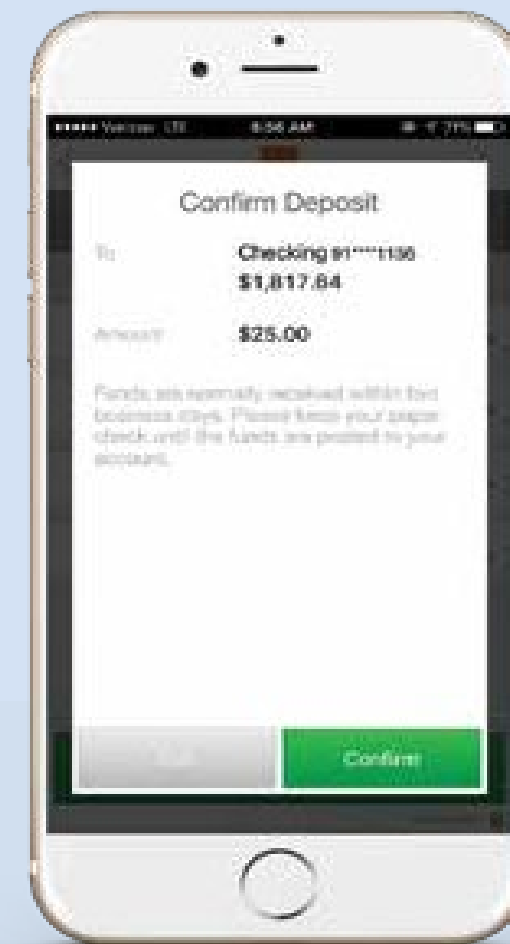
••••• Verizon LTE 8:56 AM 71%

Confirm Deposit

To: Checking #1****1136 $1,817.84

Amount: $25.00

Funds are normally received within two business days. Please keep your paper check until the funds are posted to your account.

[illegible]

Confirm